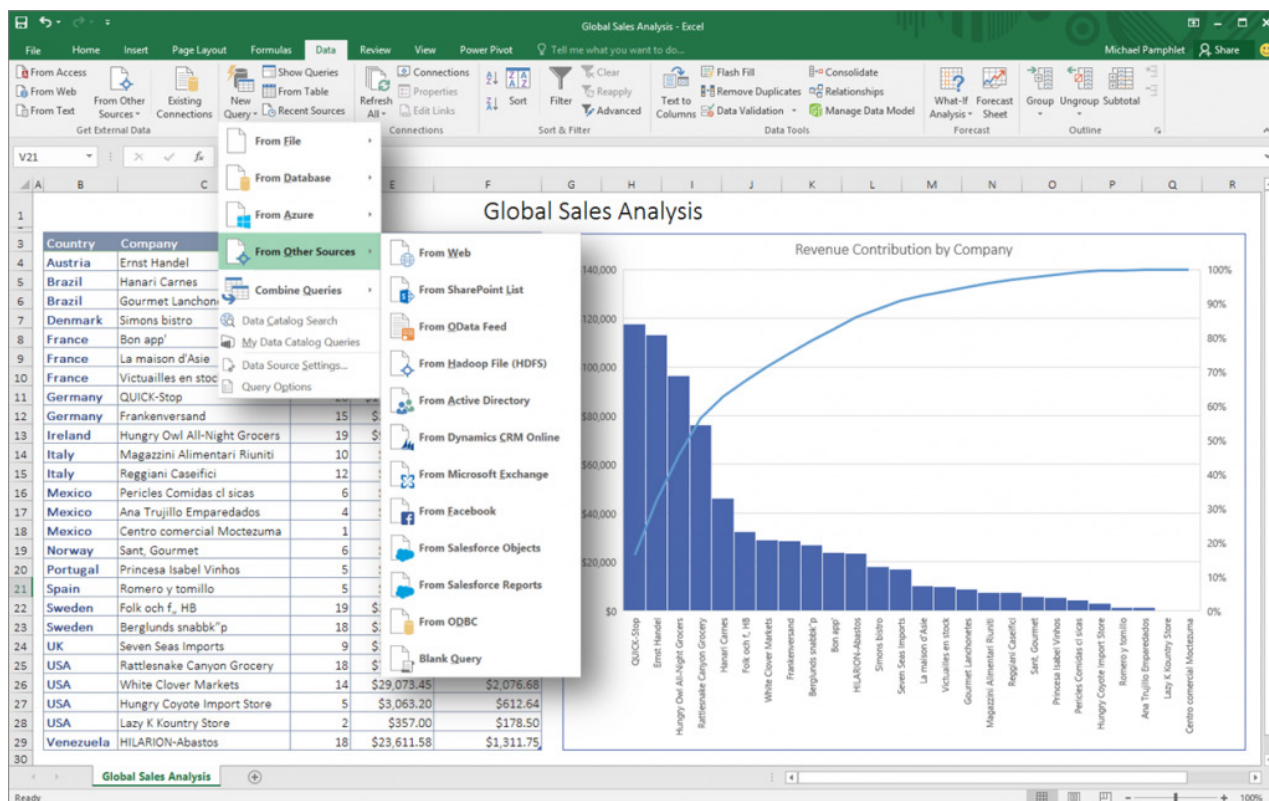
Global Sales Analysis - Excel

File Home Insert Page Layout Formulas Data Review View Power Pivot Tell me what you want to do... Michael Pamphlet Share

From Access From Web From Text From Other Sources Existing Connections Get External Data
New Query Show Queries From Table Recent Sources
Refresh All Connections Properties Edit Links Connections
Sort Filter Clear Reapply Advanced Sort & Filter
Text to Columns Flash Fill Remove Duplicates Data Validation Consolidate Relationships Manage Data Model Data Tools
What-If Analysis Forecast Sheet Forecast
Group Ungroup Subtotal Outline

V21

From File
From Database
From Azure
From Other Sources
Combine Queries
Data Catalog Search
My Data Catalog Queries
Data Source Settings...
Query Options

From Web
From SharePoint List
From OData Feed
From Hadoop File (HDFS)
From Active Directory
From Dynamics CRM Online
From Microsoft Exchange
From Facebook
From Salesforce Objects
From Salesforce Reports
From ODBC
Blank Query

Global Sales Analysis

| Country | Company | | | |
|---|---|---|---|---|
| Austria | Ernst Handel | | | |
| Brazil | Hanari Carnes | | | |
| Brazil | Gourmet Lanchone | | | |
| Denmark | Simons bistro | | | |
| France | Bon app' | | | |
| France | La maison d'Asie | | | |
| France | Victuailles en stoc | | | |
| Germany | QUICK-Stop | | | |
| Germany | Frankenversand | 15 | $ | |
| Ireland | Hungry Owl All-Night Grocers | 19 | $ | |
| Italy | Magazzini Alimentari Riuniti | 10 | | |
| Italy | Reggiani Caseifici | 12 | | |
| Mexico | Pericles Comidas cl sicas | 6 | | |
| Mexico | Ana Trujillo Emparedados | 4 | | |
| Mexico | Centro comercial Moctezuma | 1 | | |
| Norway | Sant, Gourmet | 6 | | |
| Portugal | Princesa Isabel Vinhos | 5 | | |
| Spain | Romero y tomillo | 5 | | |
| Sweden | Folk och f, HB | 19 | $ | |
| Sweden | Berglunds snabbk"p | 18 | $ | |
| UK | Seven Seas Imports | 9 | $ | |
| USA | Rattlesnake Canyon Grocery | 18 | $ | |
| USA | White Clover Markets | 14 | $29,073.45 | $2,076.68 |
| USA | Hungry Coyote Import Store | 5 | $3,063.20 | $612.64 |
| USA | Lazy K Kountry Store | 2 | $357.00 | $178.50 |
| Venezuela | HILARION-Abastos | 18 | $23,611.58 | $1,311.75 |

Revenue Contribution by Company
$140,000 $120,000 $100,000 $80,000 $60,000 $40,000 $20,000 $0
100% 90% 80% 70% 60% 50% 40% 30% 20% 10% 0%
QUICK-Stop, Ernst Handel, Hungry Owl All-Night Grocers, Rattlesnake Canyon Grocery, Hanari Carnes, Folk och f, HB, White Clover Markets, Frankenversand, Berglunds snabbk"p, Bon app', HILARION-Abastos, Simons bistro, Seven Seas Imports, La maison d'Asie, Victuailles en stock, Gourmet Lanchonetes, Magazzini Alimentari Riuniti, Reggiani Caseifici, Sant, Gourmet, Princesa Isabel Vinhos, Pericles Comidas cl sicas, Hungry Coyote Import Store, Romero y tomillo, Ana Trujillo Emparedados, Lazy K Kountry Store, Centro comercial Moctezuma

Global Sales Analysis
Ready 100%